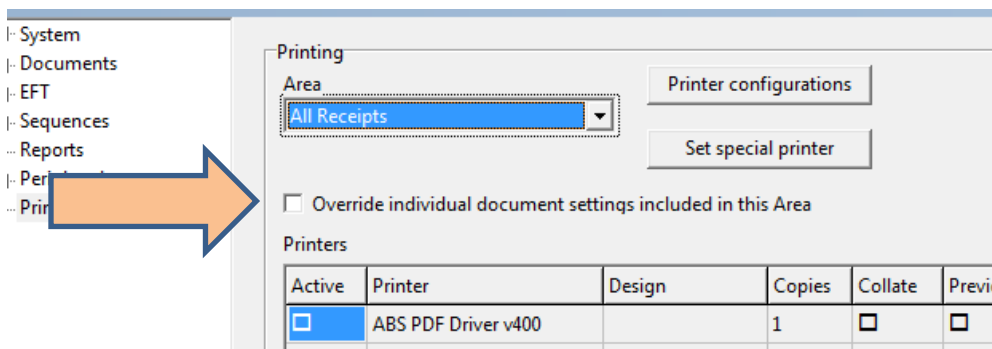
System
Documents
EFT
Sequences
Reports
Peri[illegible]
Prin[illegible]

Printing
Area
All Receipts
Printer configurations
Set special printer
Override individual document settings included in this Area
Printers

| Active | Printer | Design | Copies | Collate | Previ |
|---|---|---|---|---|---|
| ☐ | ABS PDF Driver v400 | | 1 | ☐ | ☐ |